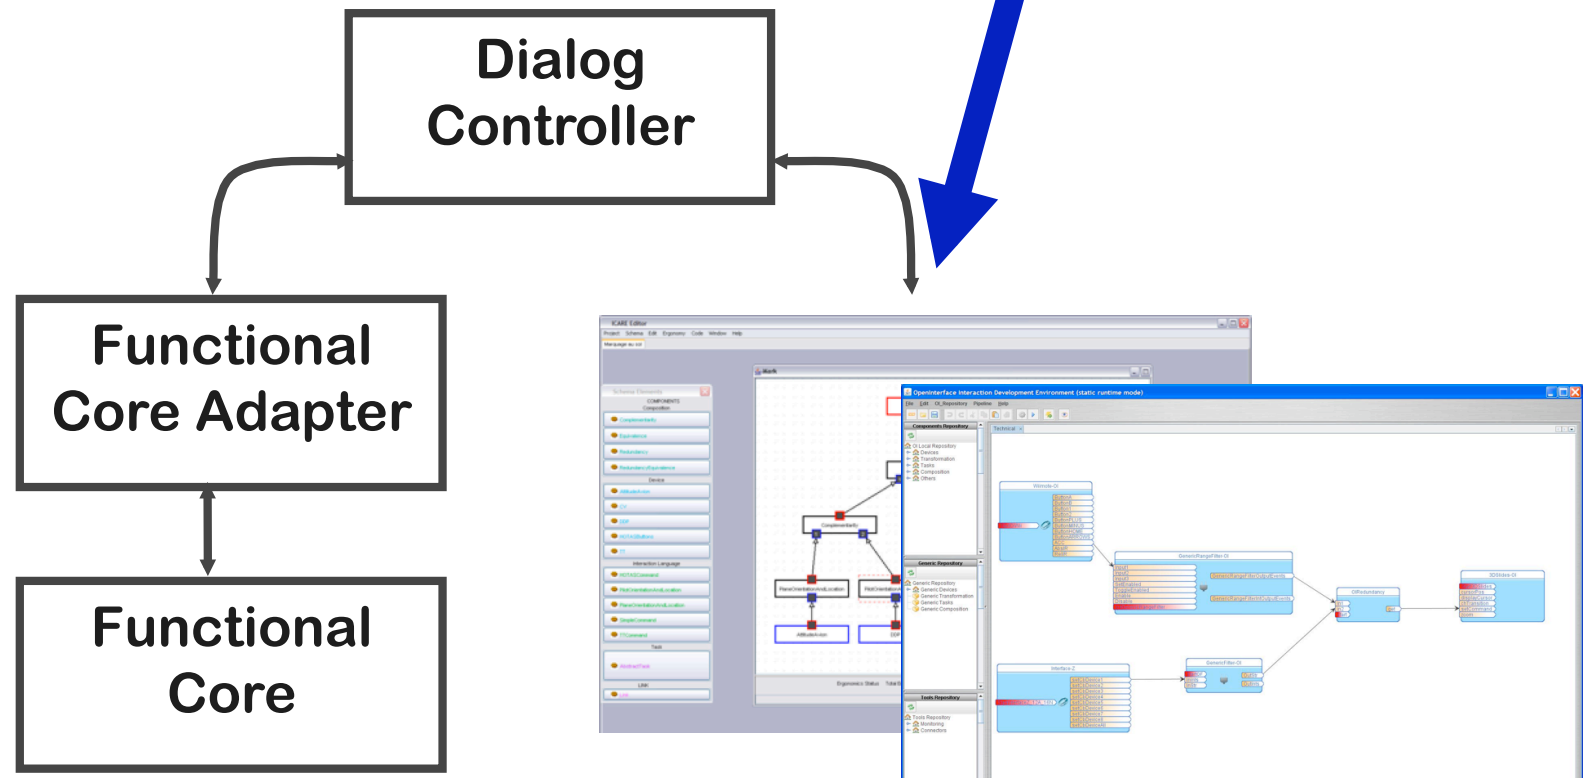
Dialog Controller

Functional Core Adapter

Functional Core

ICARE Editor

Project Schema Edit Ergonomy Code Window Help

Schema Elements

COMPONENTS

Composition

Complementarity

Equivalence

Redundancy

Redundancy/Equivalence

Device

Interaction Language

Task

Link

Complementarity

AttributeAction

OpenInterface Interaction Development Environment (static runtime mode)

File Edit OI_Repository Pipeline Help

Components Repository

OI Local Repository

Devices

Transformation

Tasks

Composition

Others

Generic Repository

Generic Repository

Generic Devices

Generic Transformation

Generic Tasks

Generic Composition

Tools Repository

Tools Repository

Monitoring

Connectors

Technical

Wiimote-OI

GenericRangeFilter-OI

OIRedundancy

3DIdea-OI

Interface-2

GenericFilter-OI

Ergonomics Status